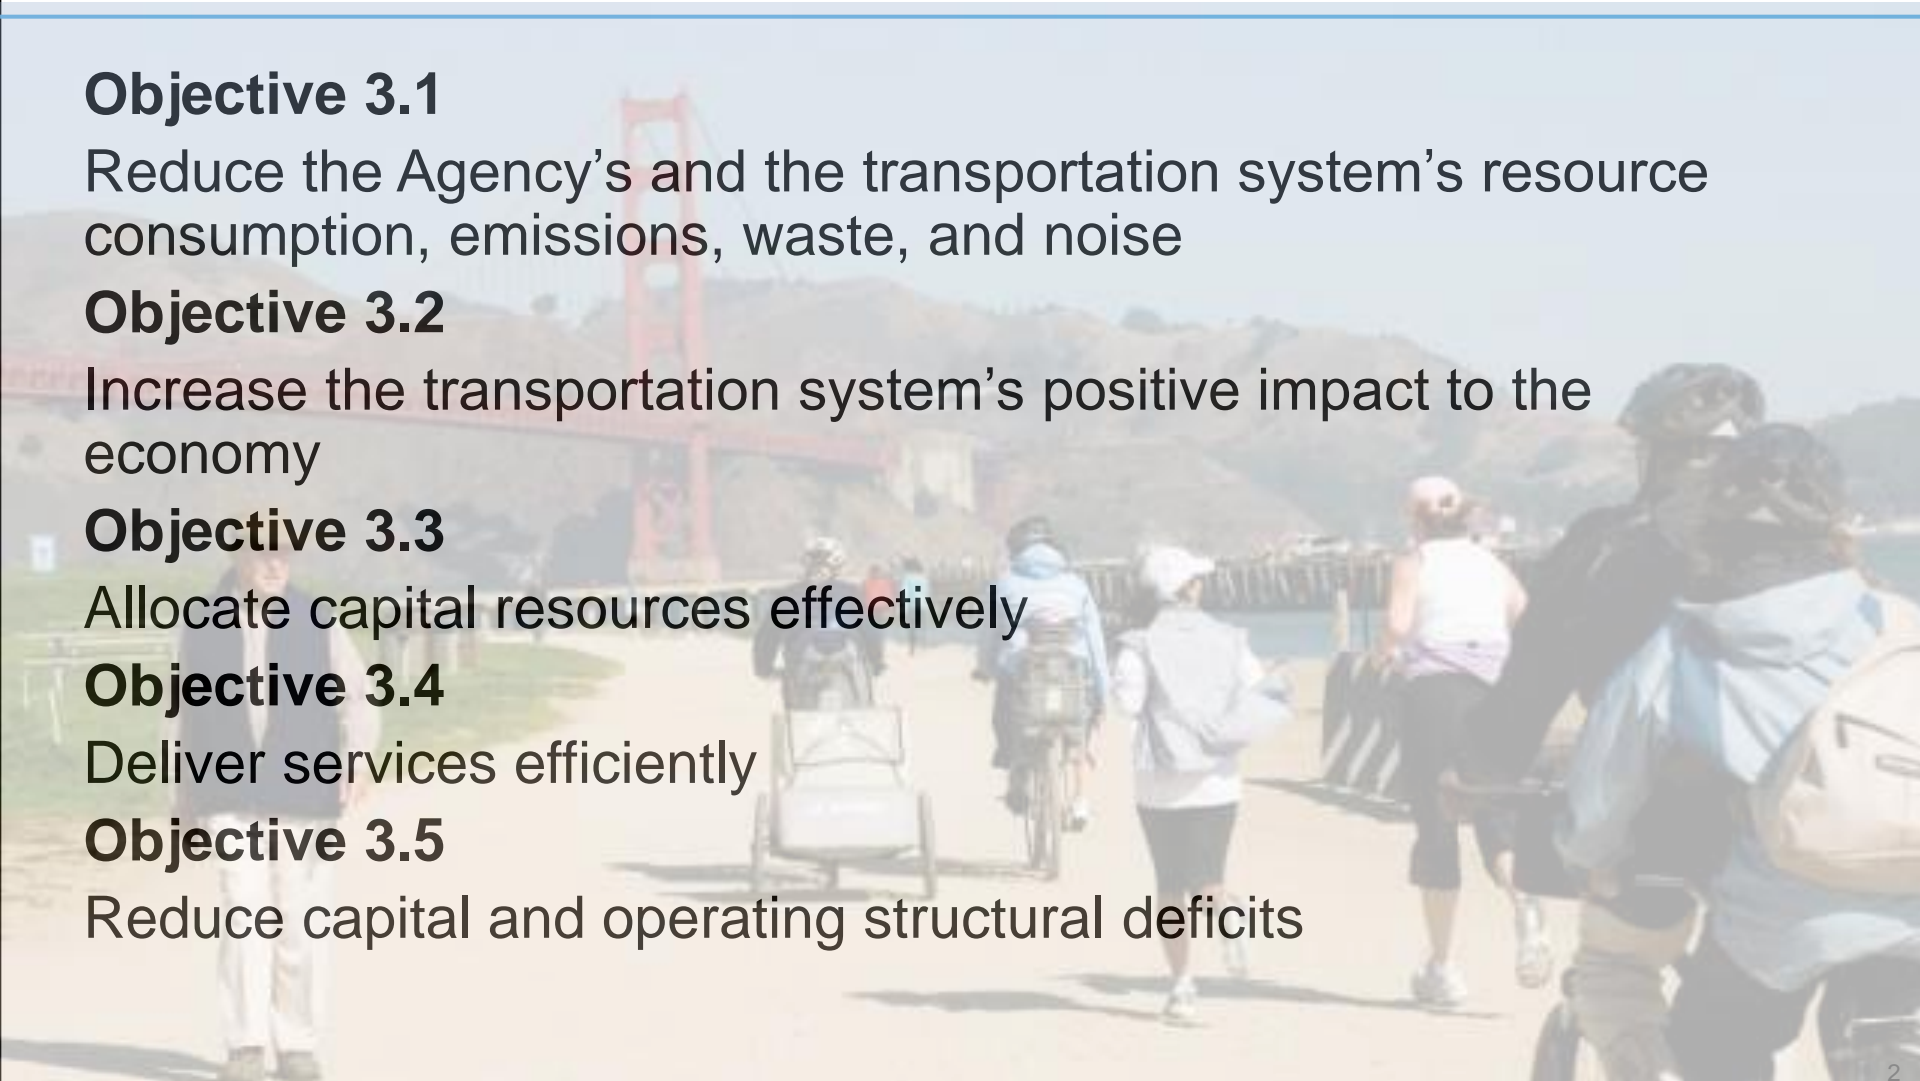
**Objective 3.1**

Reduce the Agency’s and the transportation system’s resource consumption, emissions, waste, and noise

**Objective 3.2**

Increase the transportation system’s positive impact to the economy

**Objective 3.3**

Allocate capital resources effectively

**Objective 3.4**

Deliver services efficiently

**Objective 3.5**

Reduce capital and operating structural deficits

2